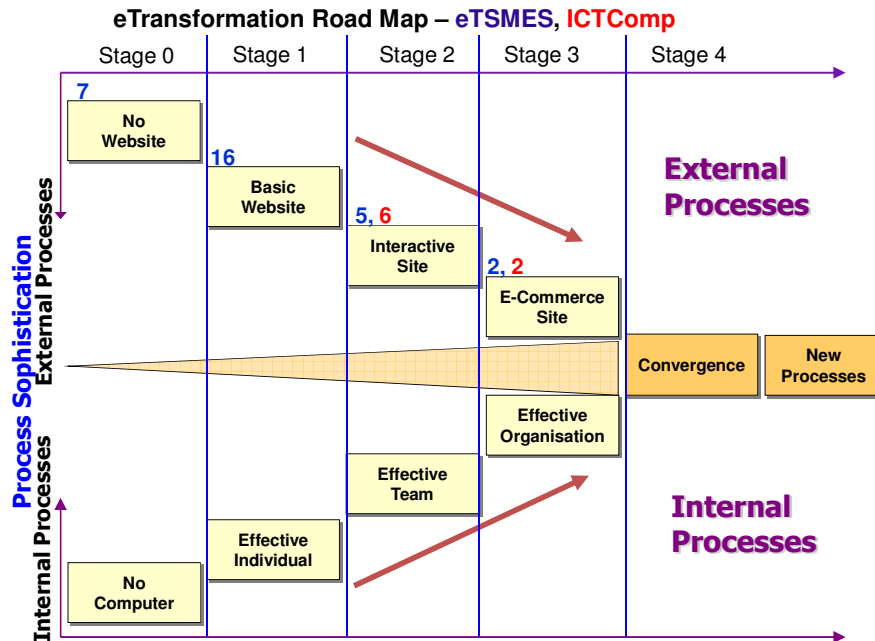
eTransformation Road Map – eTSMES, ICTComp

Stage 0
Stage 1
Stage 2
Stage 3
Stage 4

7
No Website

16
Basic Website

5, 6
Interactive Site

2, 2
E-Commerce Site

External Processes

Convergence

New Processes

Effective Organisation

Effective Team

Effective Individual

No Computer

Internal Processes

Process Sophistication
External Processes
Internal Processes